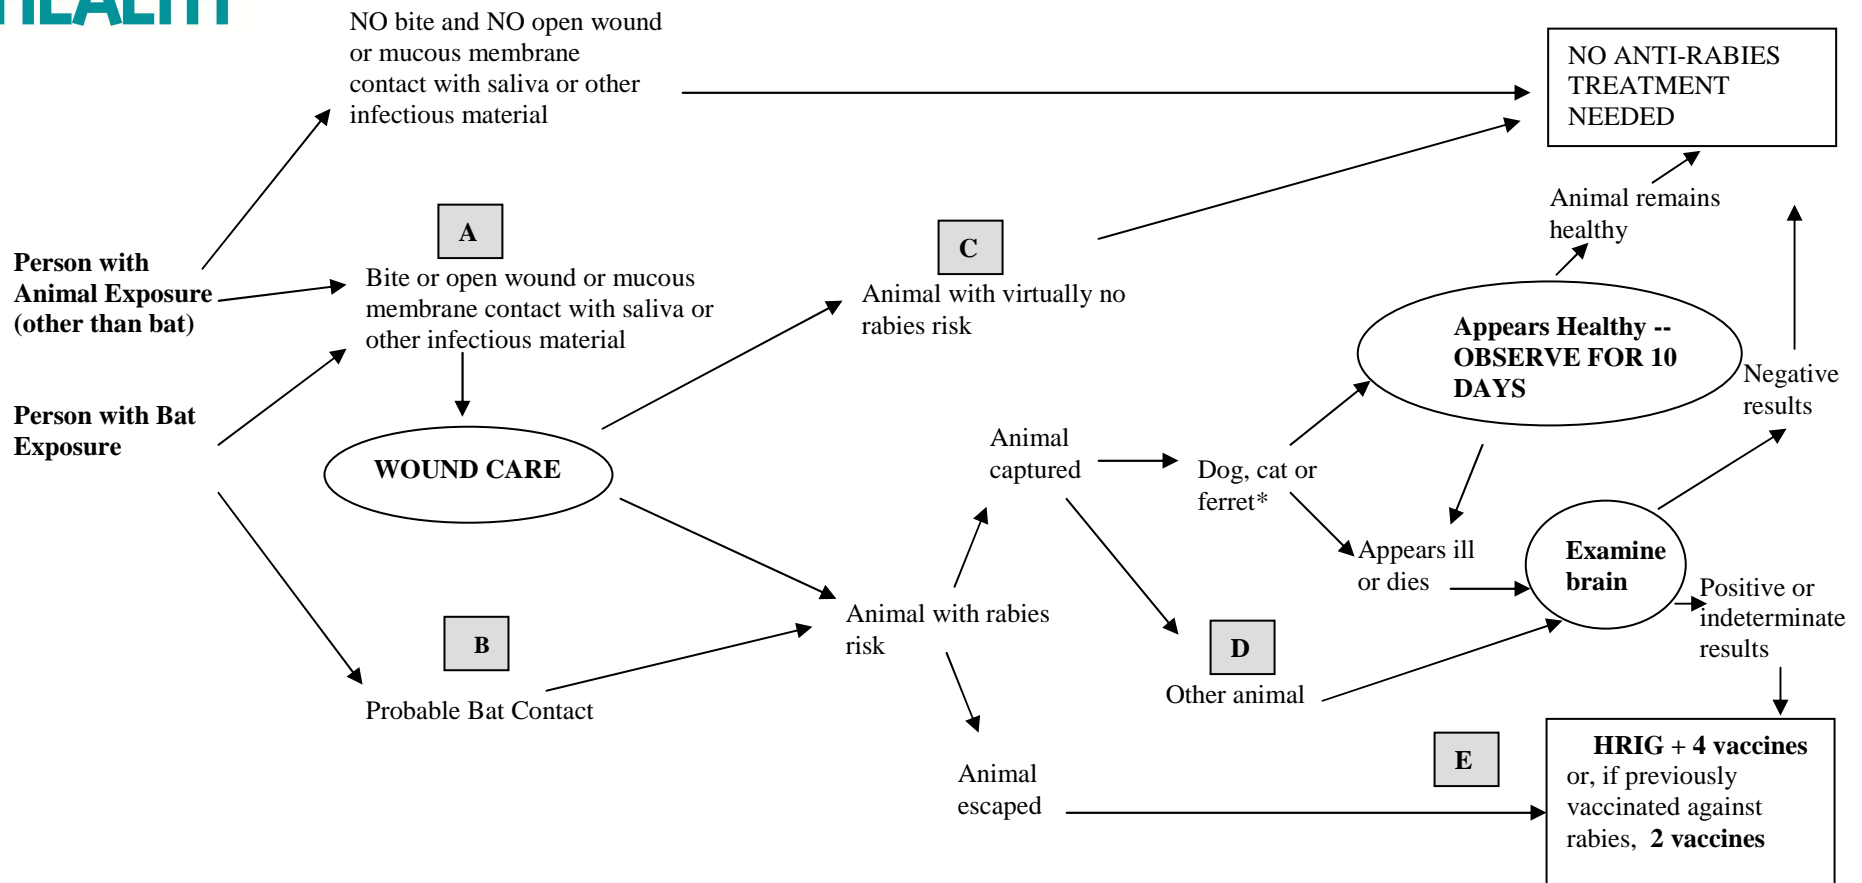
HEALTH

NO bite and NO open wound or mucous membrane contact with saliva or other infectious material

NO ANTI-RABIES TREATMENT NEEDED

Person with Animal Exposure (other than bat)

Person with Bat Exposure

A

Bite or open wound or mucous membrane contact with saliva or other infectious material

WOUND CARE

C

Animal with virtually no rabies risk

Animal remains healthy

Appears Healthy -- OBSERVE FOR 10 DAYS

Negative results

Animal captured

Dog, cat or ferret*

Appears ill or dies

Examine brain

Positive or indeterminate results

B

Probable Bat Contact

Animal with rabies risk

D

Other animal

Animal escaped

E

HRIG + 4 vaccines or, if previously vaccinated against rabies, 2 vaccines